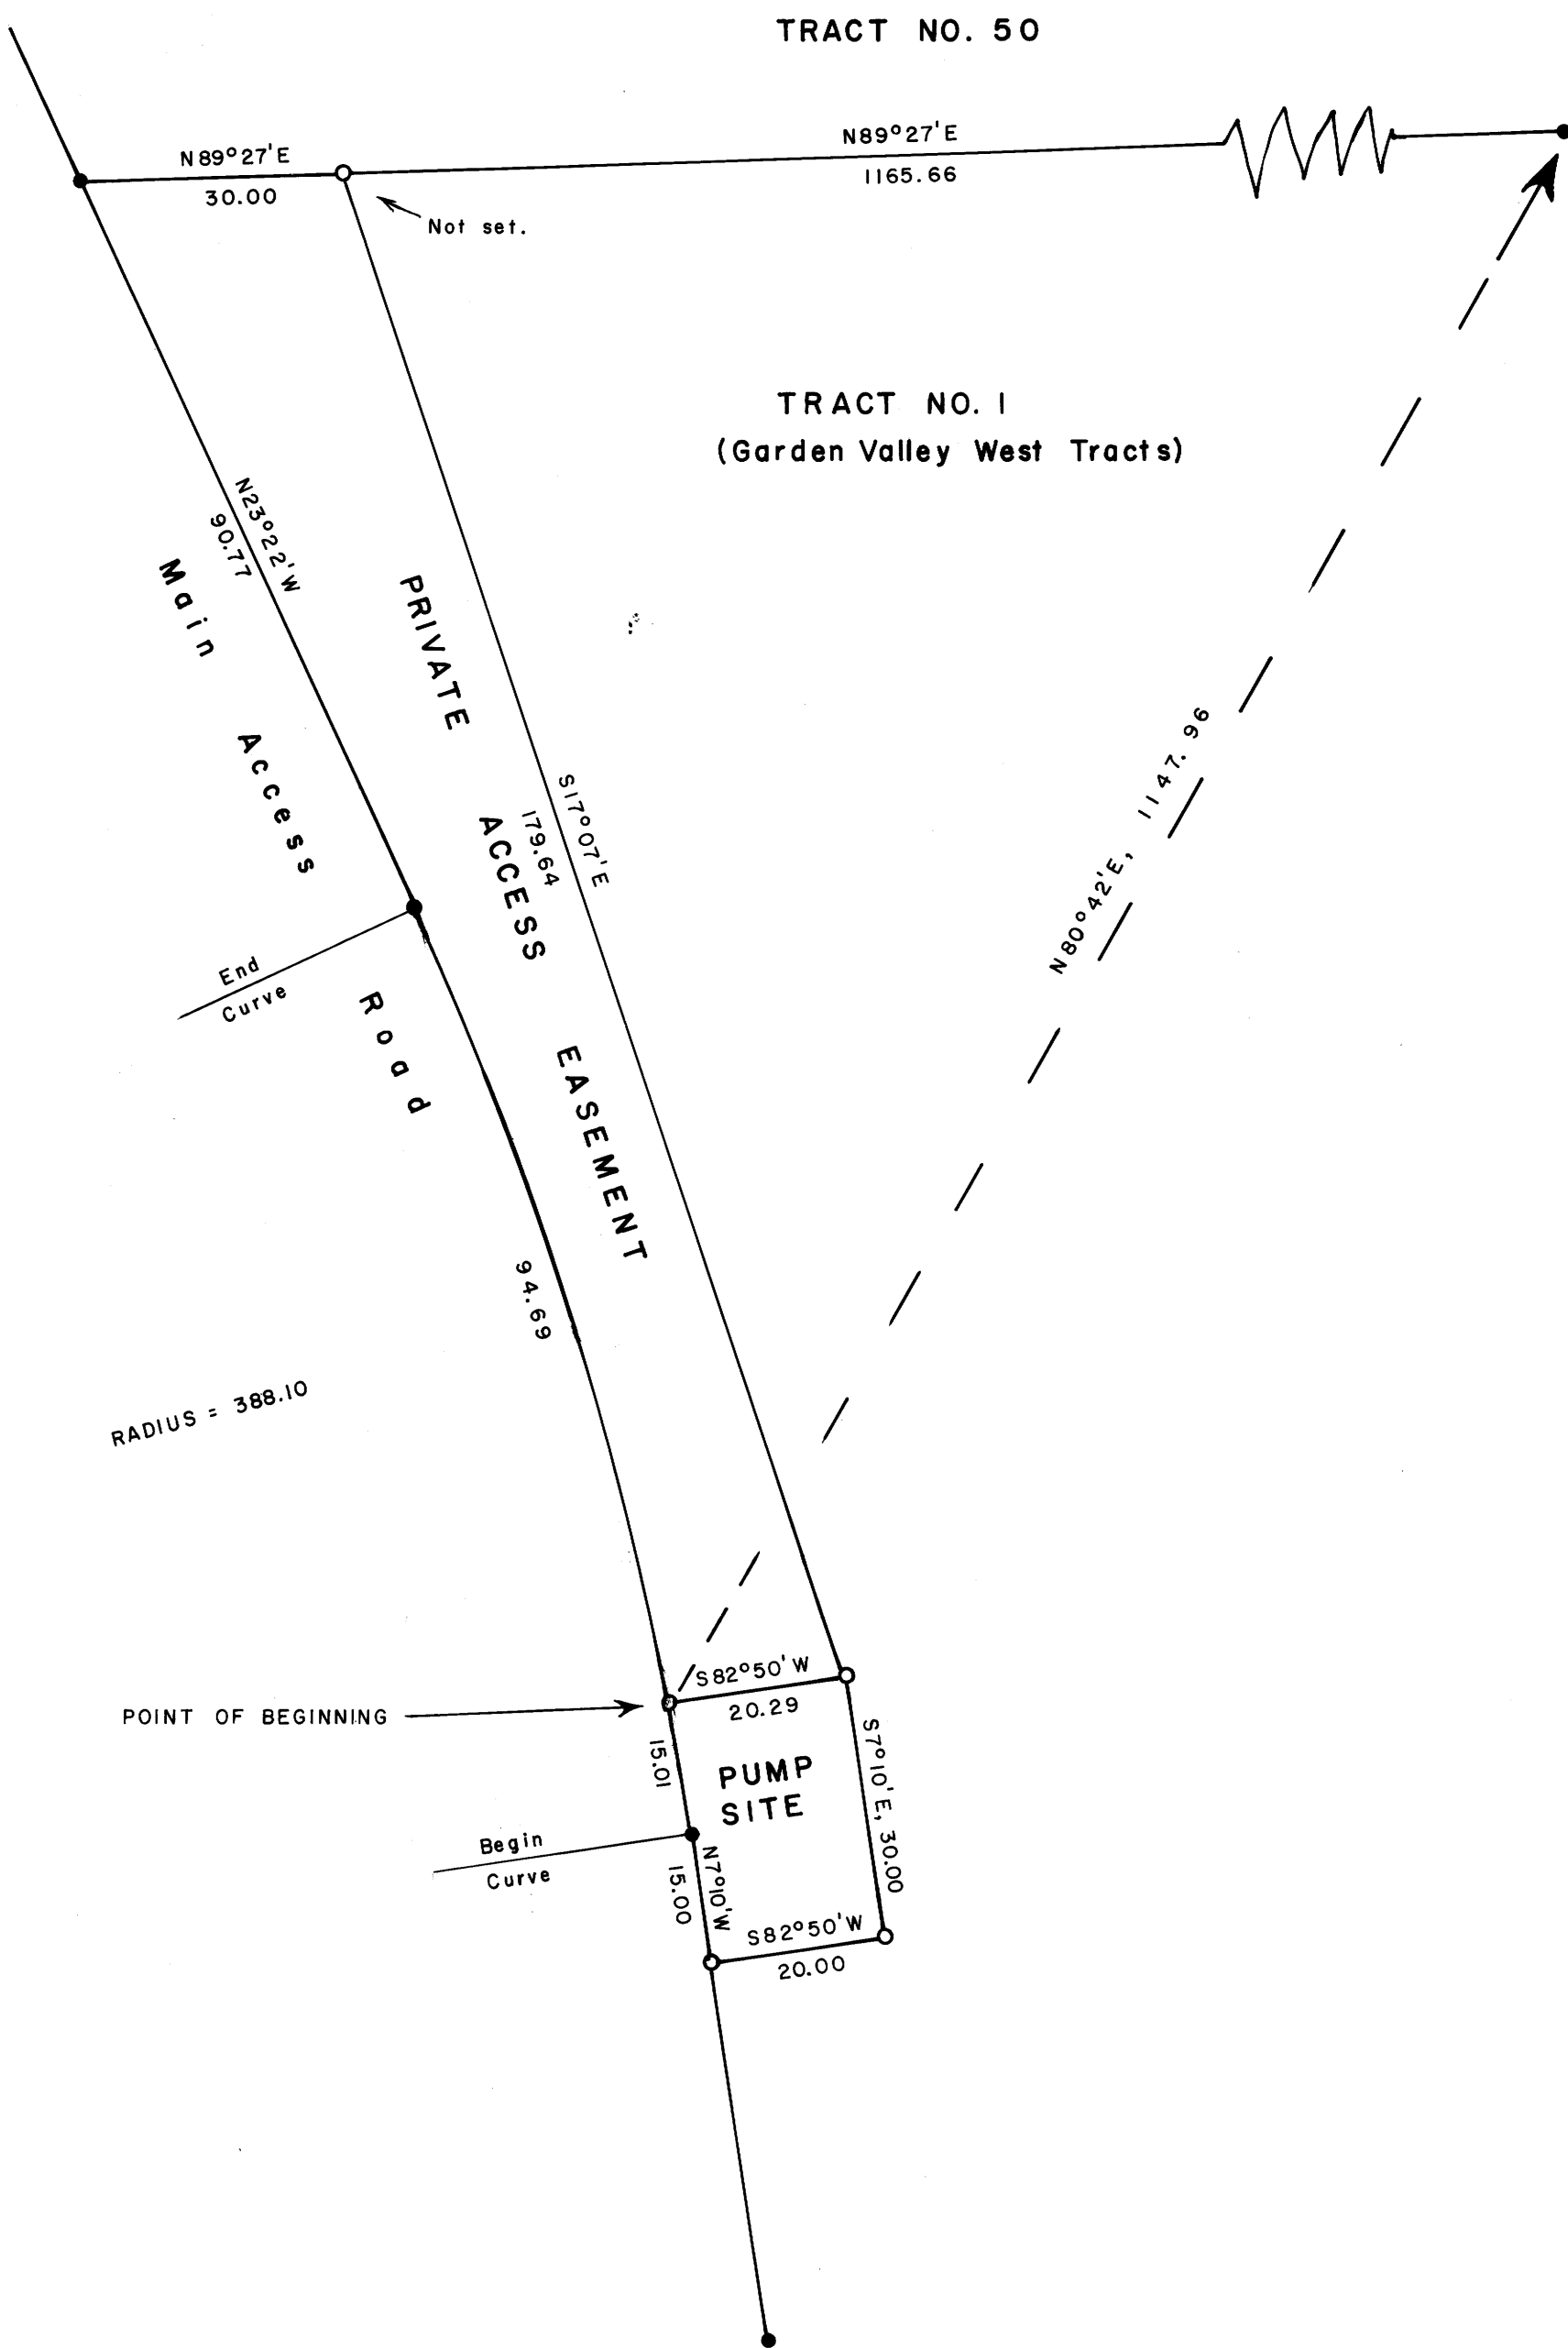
TRACT NO. 50

N89°27'E
30.00

N89°27'E
1165.66

Not set.

TRACT NO. I
(Garden Valley West Tracts)

N23°22'W
90.77

Main Access Road

PRIVATE ACCESS EASEMENT

S17°07'E
179.64

N80°42'E, 1147.96

End Curve

94.69

RADIUS = 388.10

POINT OF BEGINNING

S82°50'W
20.29

15.01

PUMP SITE

S7°10'E, 30.00

Begin Curve

15.00

N7°10'W

S82°50'W
20.00